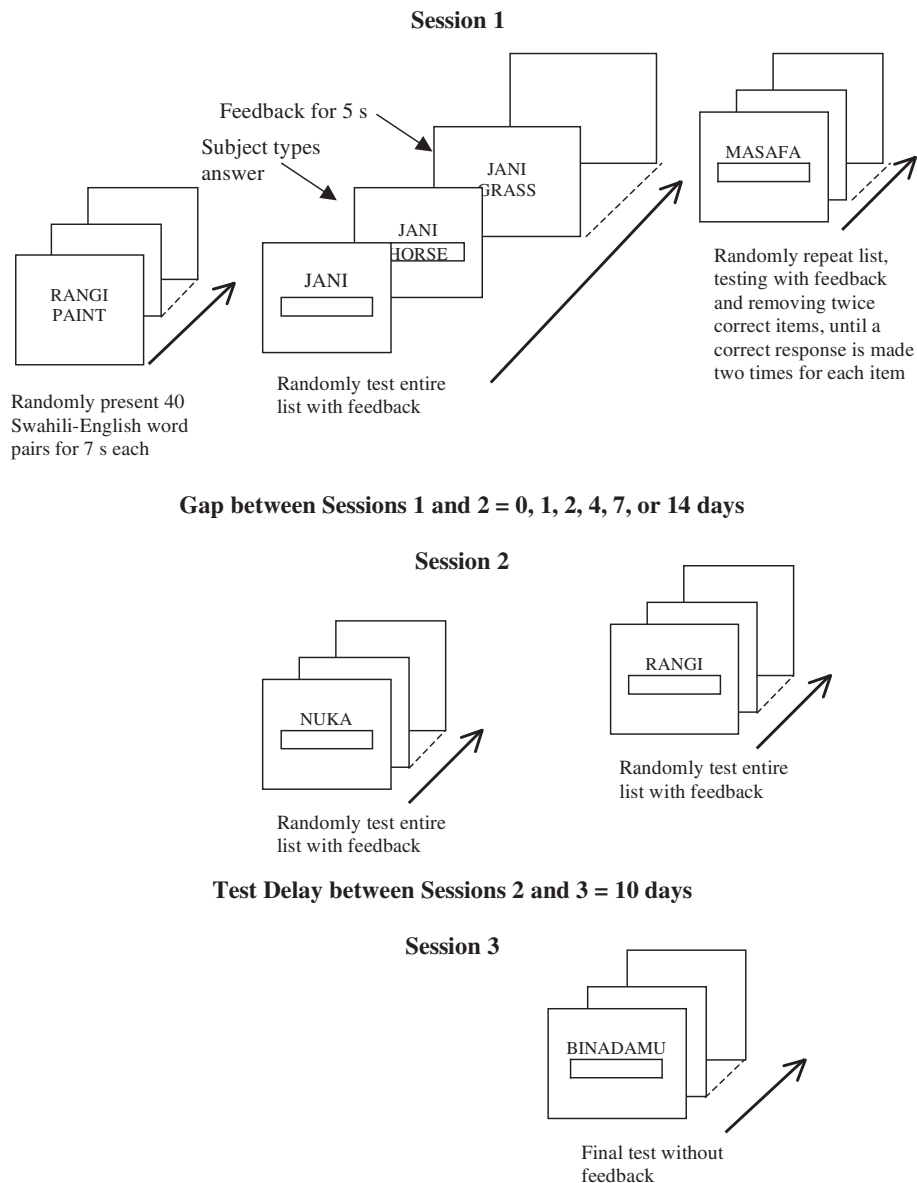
Session 1

Feedback for 5 s

Subject types answer

RANGI
PAINT

JANI

JANI
HORSE

JANI
GRASS

MASAFA

Randomly present 40 Swahili-English word pairs for 7 s each

Randomly test entire list with feedback

Randomly repeat list, testing with feedback and removing twice correct items, until a correct response is made two times for each item

Gap between Sessions 1 and 2 = 0, 1, 2, 4, 7, or 14 days

Session 2

NUKA

RANGI

Randomly test entire list with feedback

Randomly test entire list with feedback

Test Delay between Sessions 2 and 3 = 10 days

Session 3

BINADAMU

Final test without feedback